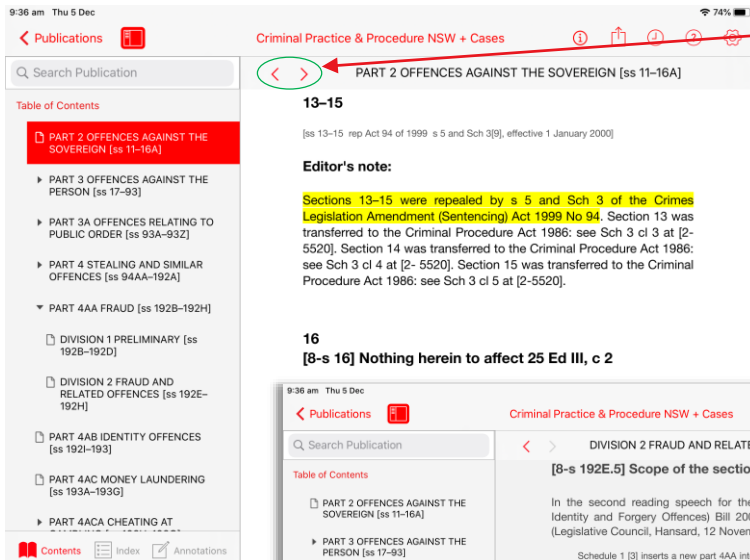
9:36 am Thu 5 Dec

74%

Publications

Criminal Practice & Procedure NSW + Cases

Search Publication

PART 2 OFFENCES AGAINST THE SOVEREIGN [ss 11–16A]

Table of Contents

PART 2 OFFENCES AGAINST THE SOVEREIGN [ss 11–16A]

PART 3 OFFENCES AGAINST THE PERSON [ss 17–93]

PART 3A OFFENCES RELATING TO PUBLIC ORDER [ss 93A–93Z]

PART 4 STEALING AND SIMILAR OFFENCES [ss 94AA–192A]

PART 4AA FRAUD [ss 192B–192H]

DIVISION 1 PRELIMINARY [ss 192B–192D]

DIVISION 2 FRAUD AND RELATED OFFENCES [ss 192E–192H]

PART 4AB IDENTITY OFFENCES [ss 192I–193]

PART 4AC MONEY LAUNDERING [ss 193A–193G]

PART 4ACA CHEATING AT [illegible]

Contents Index Annotations

13–15

[ss 13–15 rep Act 94 of 1999 s 5 and Sch 3[9], effective 1 January 2000]

Editor's note:

Sections 13–15 were repealed by s 5 and Sch 3 of the Crimes Legislation Amendment (Sentencing) Act 1999 No 94. Section 13 was transferred to the Criminal Procedure Act 1986: see Sch 3 cl 3 at [2-5520]. Section 14 was transferred to the Criminal Procedure Act 1986: see Sch 3 cl 4 at [2- 5520]. Section 15 was transferred to the Criminal Procedure Act 1986: see Sch 3 cl 5 at [2-5520].

16
[8-s 16] Nothing herein to affect 25 Ed III, c 2

9:36 am Thu 5 Dec

Publications

Criminal Practice & Procedure NSW + Cases

Search Publication

DIVISION 2 FRAUD AND RELATE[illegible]

Table of Contents

[8-s 192E.5] Scope of the sectio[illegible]

PART 2 OFFENCES AGAINST THE SOVEREIGN [ss 11–16A]

PART 3 OFFENCES AGAINST THE PERSON [ss 17–93]

In the second reading speech for the Identity and Forgery Offences) Bill 200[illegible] (Legislative Council, Hansard, 12 Nove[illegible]

Schedule 1 [3] inserts a new part 4AA int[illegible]